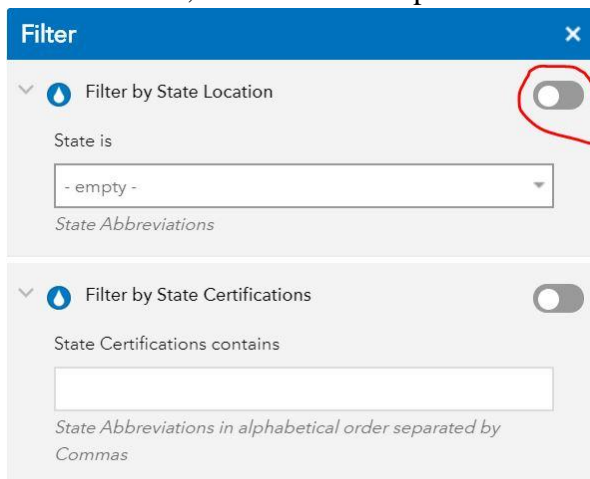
Filter ×

Filter by State Location

State is

- empty -

State Abbreviations

Filter by State Certifications

State Certifications contains

State Abbreviations in alphabetical order separated by Commas